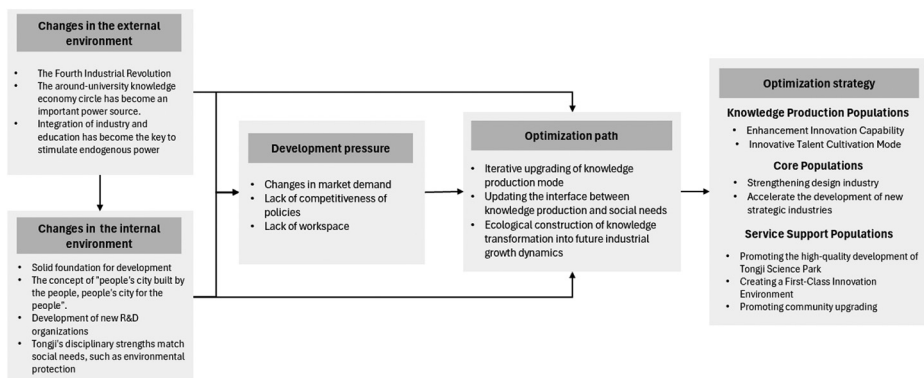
Changes in the external environment

- The Fourth Industrial Revolution
- The around-university knowledge economy circle has become an important power source.
- Integration of industry and education has become the key to stimulate endogenous power

Changes in the internal environment

- Solid foundation for development
- The concept of "people's city built by the people, people's city for the people".
- Development of new R&D organizations
- Tongji's disciplinary strengths match social needs, such as environmental protection

Development pressure

- Changes in market demand
- Lack of competitiveness of policies
- Lack of workspace

Optimization path

- Iterative upgrading of knowledge production mode
- Updating the interface between knowledge production and social needs
- Ecological construction of knowledge transformation into future industrial growth dynamics

Optimization strategy

Knowledge Production Populations

- Enhancement Innovation Capability
- Innovative Talent Cultivation Mode

Core Populations

- Strengthening design industry
- Accelerate the development of new strategic industries

Service Support Populations

- Promoting the high-quality development of Tongji Science Park
- Creating a First-Class Innovation Environment
- Promoting community upgrading